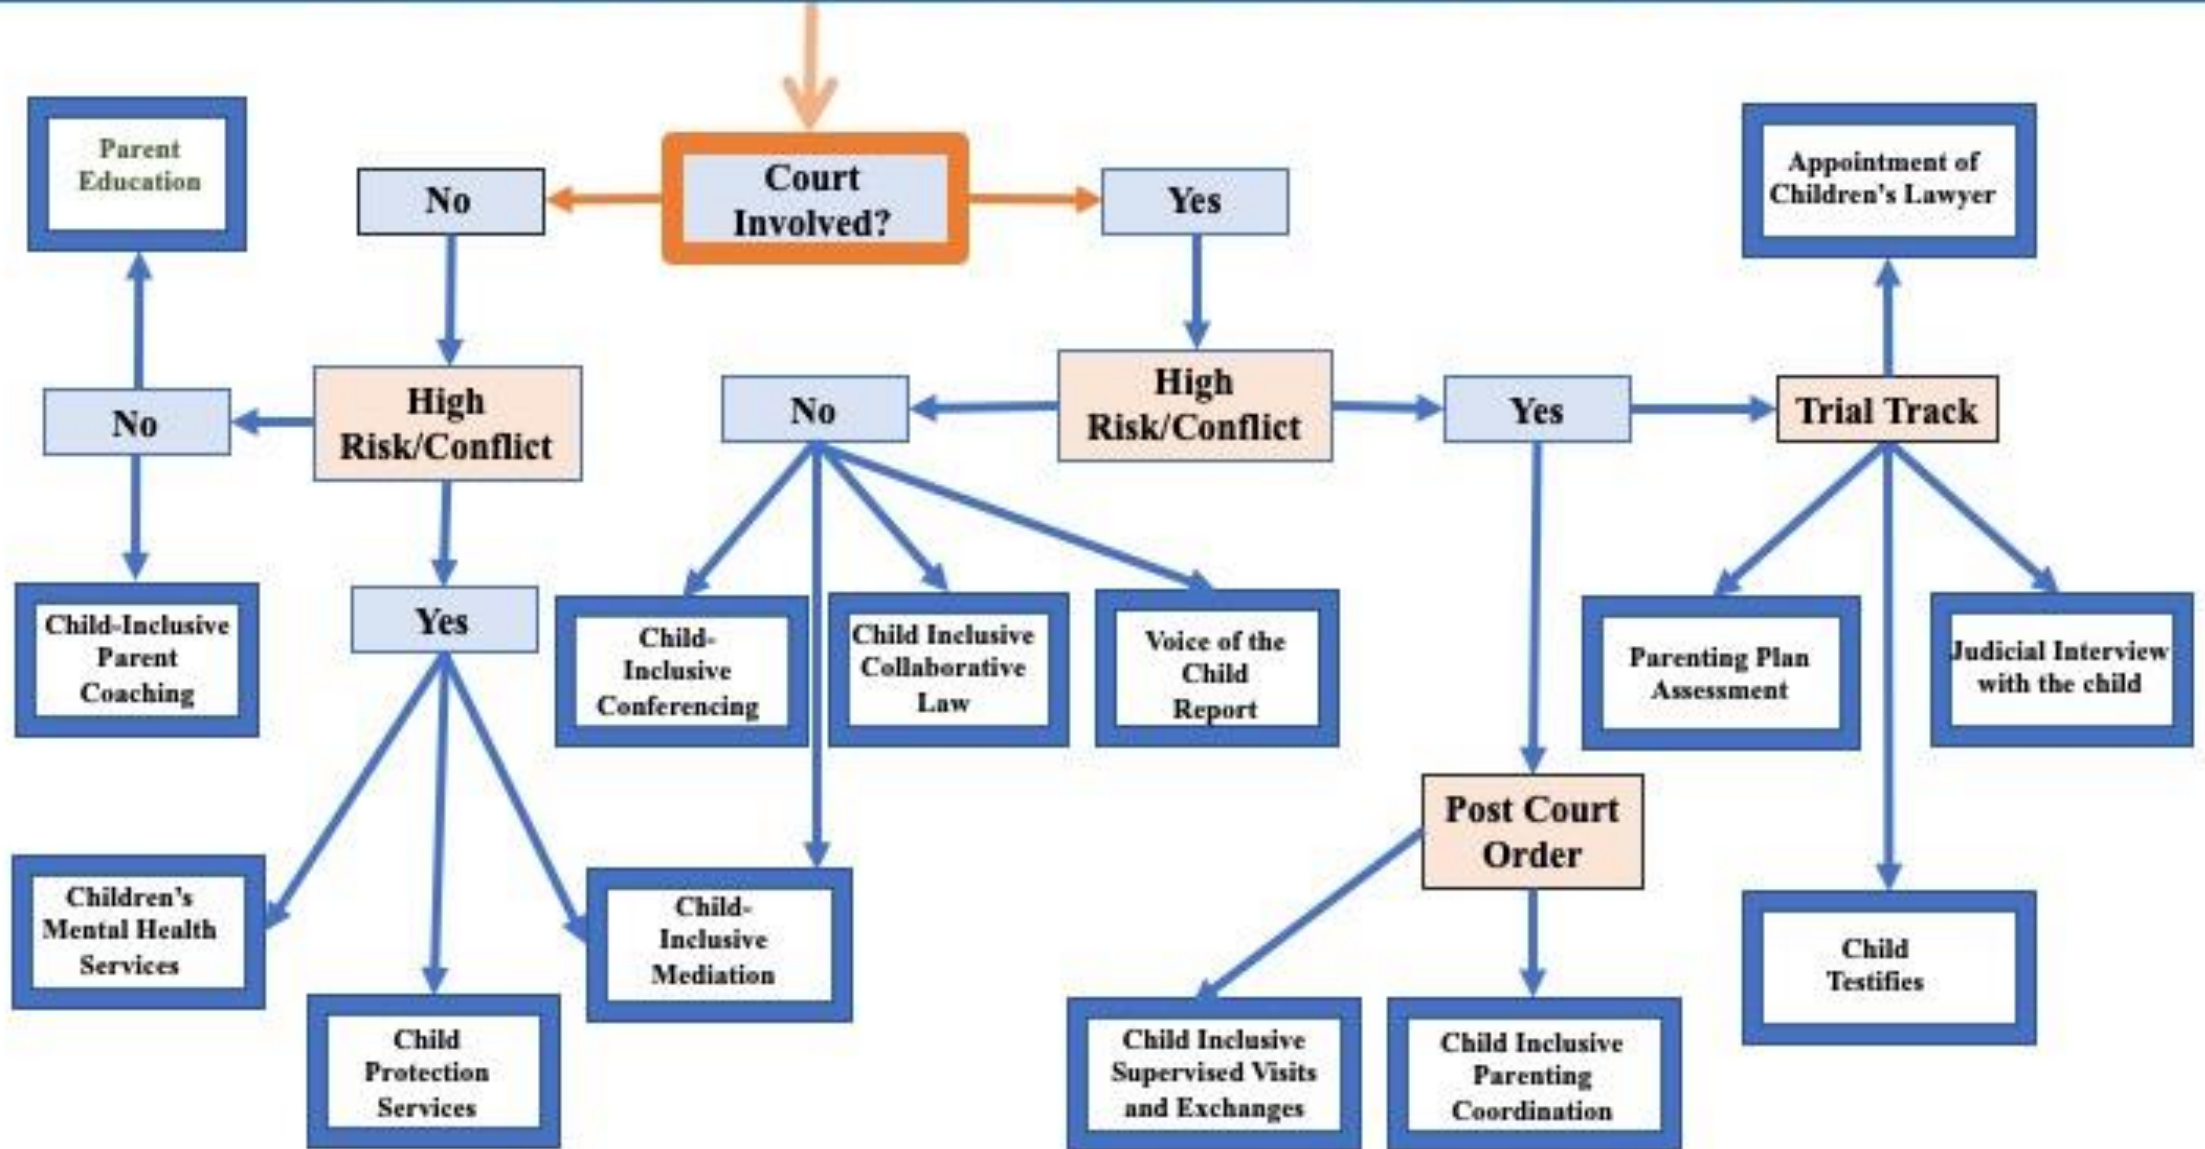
Court Involved?

No

Yes

Parent Education

High Risk/Conflict

No

Child-Inclusive Parent Coaching

Yes

Children's Mental Health Services

Child Protection Services

Child-Inclusive Mediation

High Risk/Conflict

No

Child-Inclusive Conferencing

Child Inclusive Collaborative Law

Voice of the Child Report

Yes

Trial Track

Appointment of Children's Lawyer

Parenting Plan Assessment

Judicial Interview with the child

Child Testifies

Post Court Order

Child Inclusive Supervised Visits and Exchanges

Child Inclusive Parenting Coordination